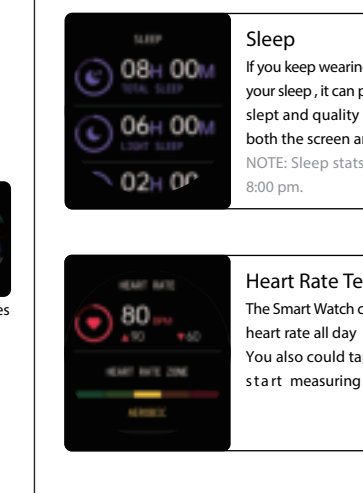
es

SLEEP

08H 00M
TOTAL SLEEP

06H 00M
LIGHT SLEEP

02H 00

Sleep
If you keep wearin your sleep , it can p slept and quality both the screen ar
NOTE: Sleep stats 8:00 pm.

HEART RATE

80 BPM
▲90 ▼60

HEART RATE ZONE

AEROBIC

Heart Rate Te
The Smart Watch c heart rate all day
You also could ta start measuring